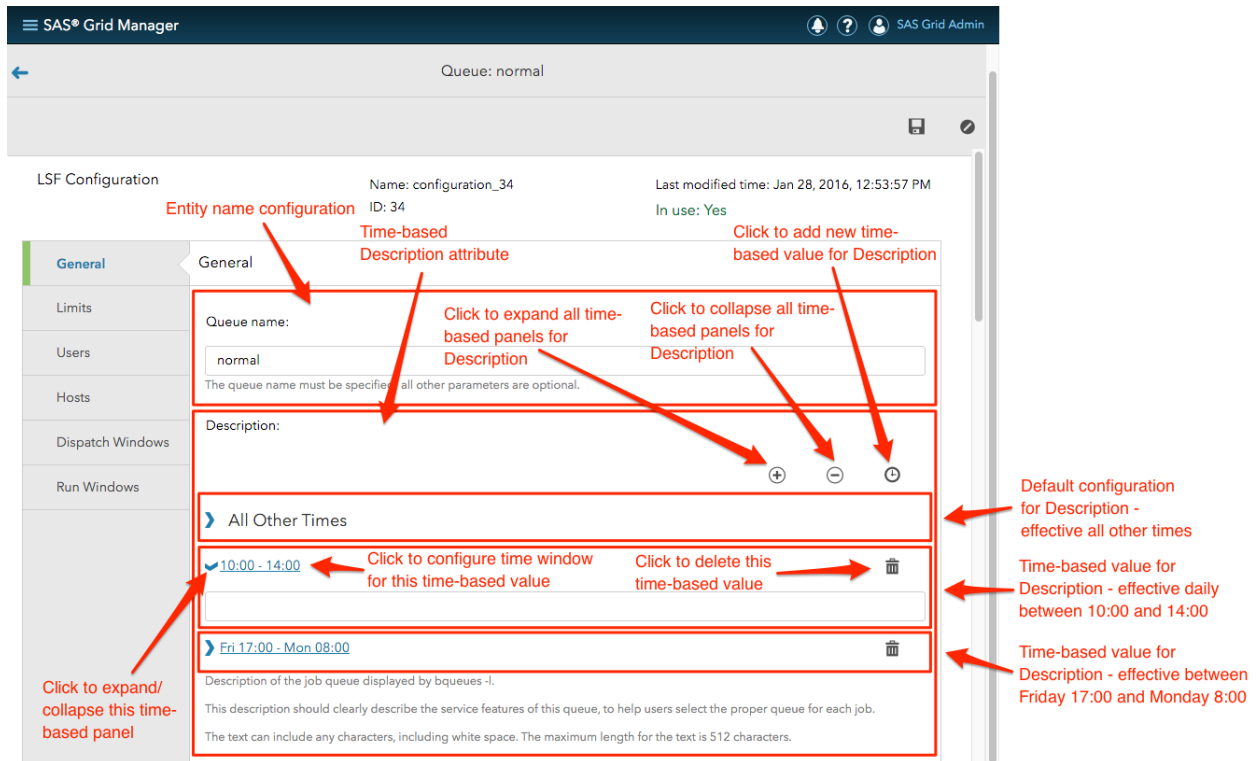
SAS® Grid Manager

SAS Grid Admin

Queue: normal

LSF Configuration

Name: configuration_34
ID: 34

Last modified time: Jan 28, 2016, 12:53:57 PM
In use: Yes

Entity name configuration

Time-based Description attribute

Click to add new time-based value for Description

General

Limits

Users

Hosts

Dispatch Windows

Run Windows

General

Queue name:

Click to expand all time-based panels for Description

Click to collapse all time-based panels for Description

normal

The queue name must be specified; all other parameters are optional.

Description:

All Other Times

Default configuration for Description - effective all other times

10:00 - 14:00

Click to configure time window for this time-based value

Click to delete this time-based value

Time-based value for Description - effective daily between 10:00 and 14:00

Fri 17:00 - Mon 08:00

Time-based value for Description - effective between Friday 17:00 and Monday 8:00

Click to expand/ collapse this time-based panel

Description of the job queue displayed by bqueues -l.

This description should clearly describe the service features of this queue, to help users select the proper queue for each job.

The text can include any characters, including white space. The maximum length for the text is 512 characters.